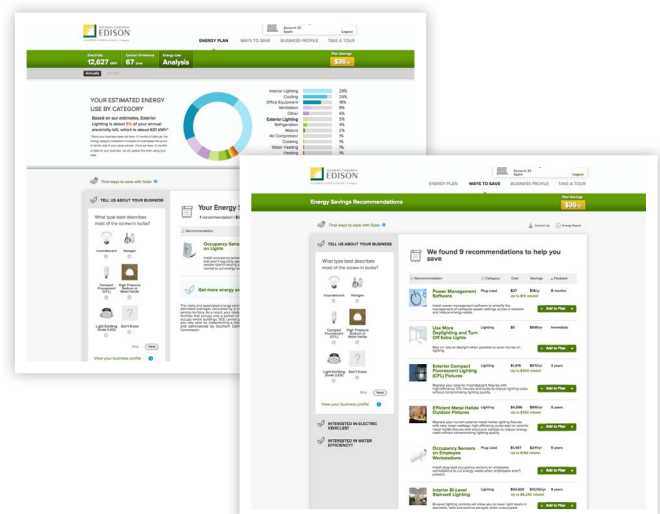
SOUTHERN CALIFORNIA EDISON

ENERGY PLAN   WAYS TO SAVE   BUSINESS PROFILE   TAKE A TOUR

Account 33
Logout

Electricity 12,627 kWh   Carbon Emissions 67 tons   Energy Use Analysis   Plan Savings $36

YOUR ESTIMATED ENERGY USE BY CATEGORY

Based on our estimates, Exterior Lighting is about 5% of your annual electricity bill, which is about $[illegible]

Interior Lighting 28%
Cooling 24%
Office Equipment 16%
Ventilation 8%
Other 6%
Exterior Lighting 5%
Refrigeration 4%
Motors 2%
Air Compressor 1%
Cooking 1%
Water Heating 1%
Heating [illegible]

Find ways to save with Solar

TELL US ABOUT YOUR BUSINESS

What type best describes most of the screw-in bulbs?

Incandescent   Halogen
Compact Fluorescent (CFL)   High Pressure Sodium or Metal Halide
Light Emitting Diode (LED)   Don't Know

Skip   Next

View your business profile

Your Energy S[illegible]

Occupancy Sensors on Lights

Get more energy s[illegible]

SOUTHERN CALIFORNIA EDISON

ENERGY PLAN   WAYS TO SAVE   BUSINESS PROFILE   TAKE A TOUR

Account 33
Logout

Energy Savings Recommendations   Plan Savings $36

Find ways to save with Solar

TELL US ABOUT YOUR BUSINESS

What type best describes most of the screw-in bulbs?

Incandescent   Halogen
Compact Fluorescent (CFL)   High Pressure Sodium or Metal Halide
Light Emitting Diode (LED)   Don't Know

Skip   Next

View your business profile

INTERESTED IN ELECTRIC VEHICLES?

INTERESTED IN WATER EFFICIENCY?

We found 9 recommendations to help you save

| Recommendation | Category | Cost | Savings | Payback |
|---|---|---|---|---|
| Power Management Software | Plug Load | $27 | $18/yr | 8 months |
| Use More Daylighting and Turn Off Extra Lights | Lighting | $0 | $690/yr | Immediate |
| Exterior Compact Fluorescent Lighting (CFL) Fixtures | Lighting | $1,505 | $612/yr | 2 years |
| Efficient Metal Halide Outdoor Fixtures | Lighting | $4,096 | $865/yr | 5 years |
| Occupancy Sensors on Employee Workstations | Plug Load | $1,407 | $241/yr | 5 years |
| Interior Bi-Level Stairwell Lighting | Lighting | $10,500 | $1,342/yr | 8 years |

Add to Plan